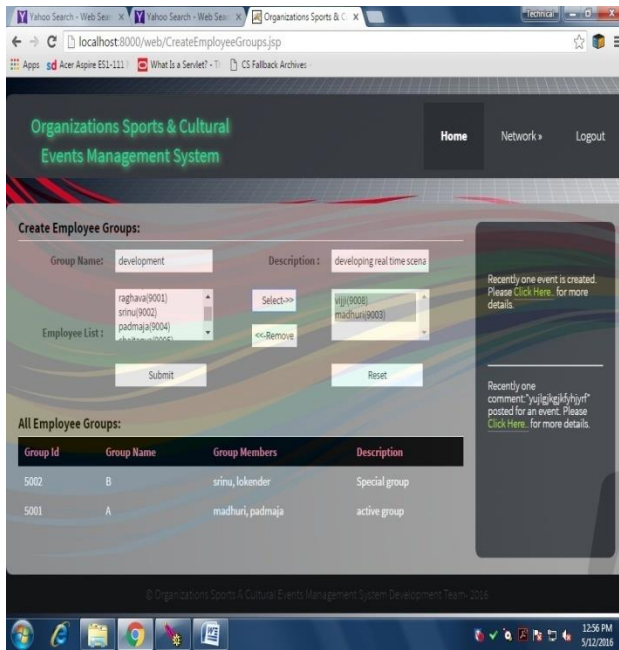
Yahoo Search - Web Sea × Yahoo Search - Web Sea × Organizations Sports & C ×

Technical

localhost:8000/web/CreateEmployeeGroups.jsp

Apps Acer Aspire E51-111 What Is a Servlet? - T CS Fallback Archives

Organizations Sports & Cultural Events Management System

Home Network» Logout

Create Employee Groups:

Group Name: development

Description: developing real time scena

Employee List: raghava(9001) srinu(9002) padmaja(9004) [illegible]

Select>>

<<Remove

vijji(9008) madhuri(9003)

Submit

Reset

Recently one event is created. Please Click Here. for more details.

Recently one comment:"yujlgjkgjkfyhjyrf" posted for an event. Please Click Here. for more details.

All Employee Groups:

| Group Id | Group Name | Group Members | Description |
|---|---|---|---|
| 5002 | B | srinu, lokender | Special group |
| 5001 | A | madhuri, padmaja | active group |

© Organizations Sports & Cultural Events Management System Development Team- 2016

12:56 PM 5/12/2016